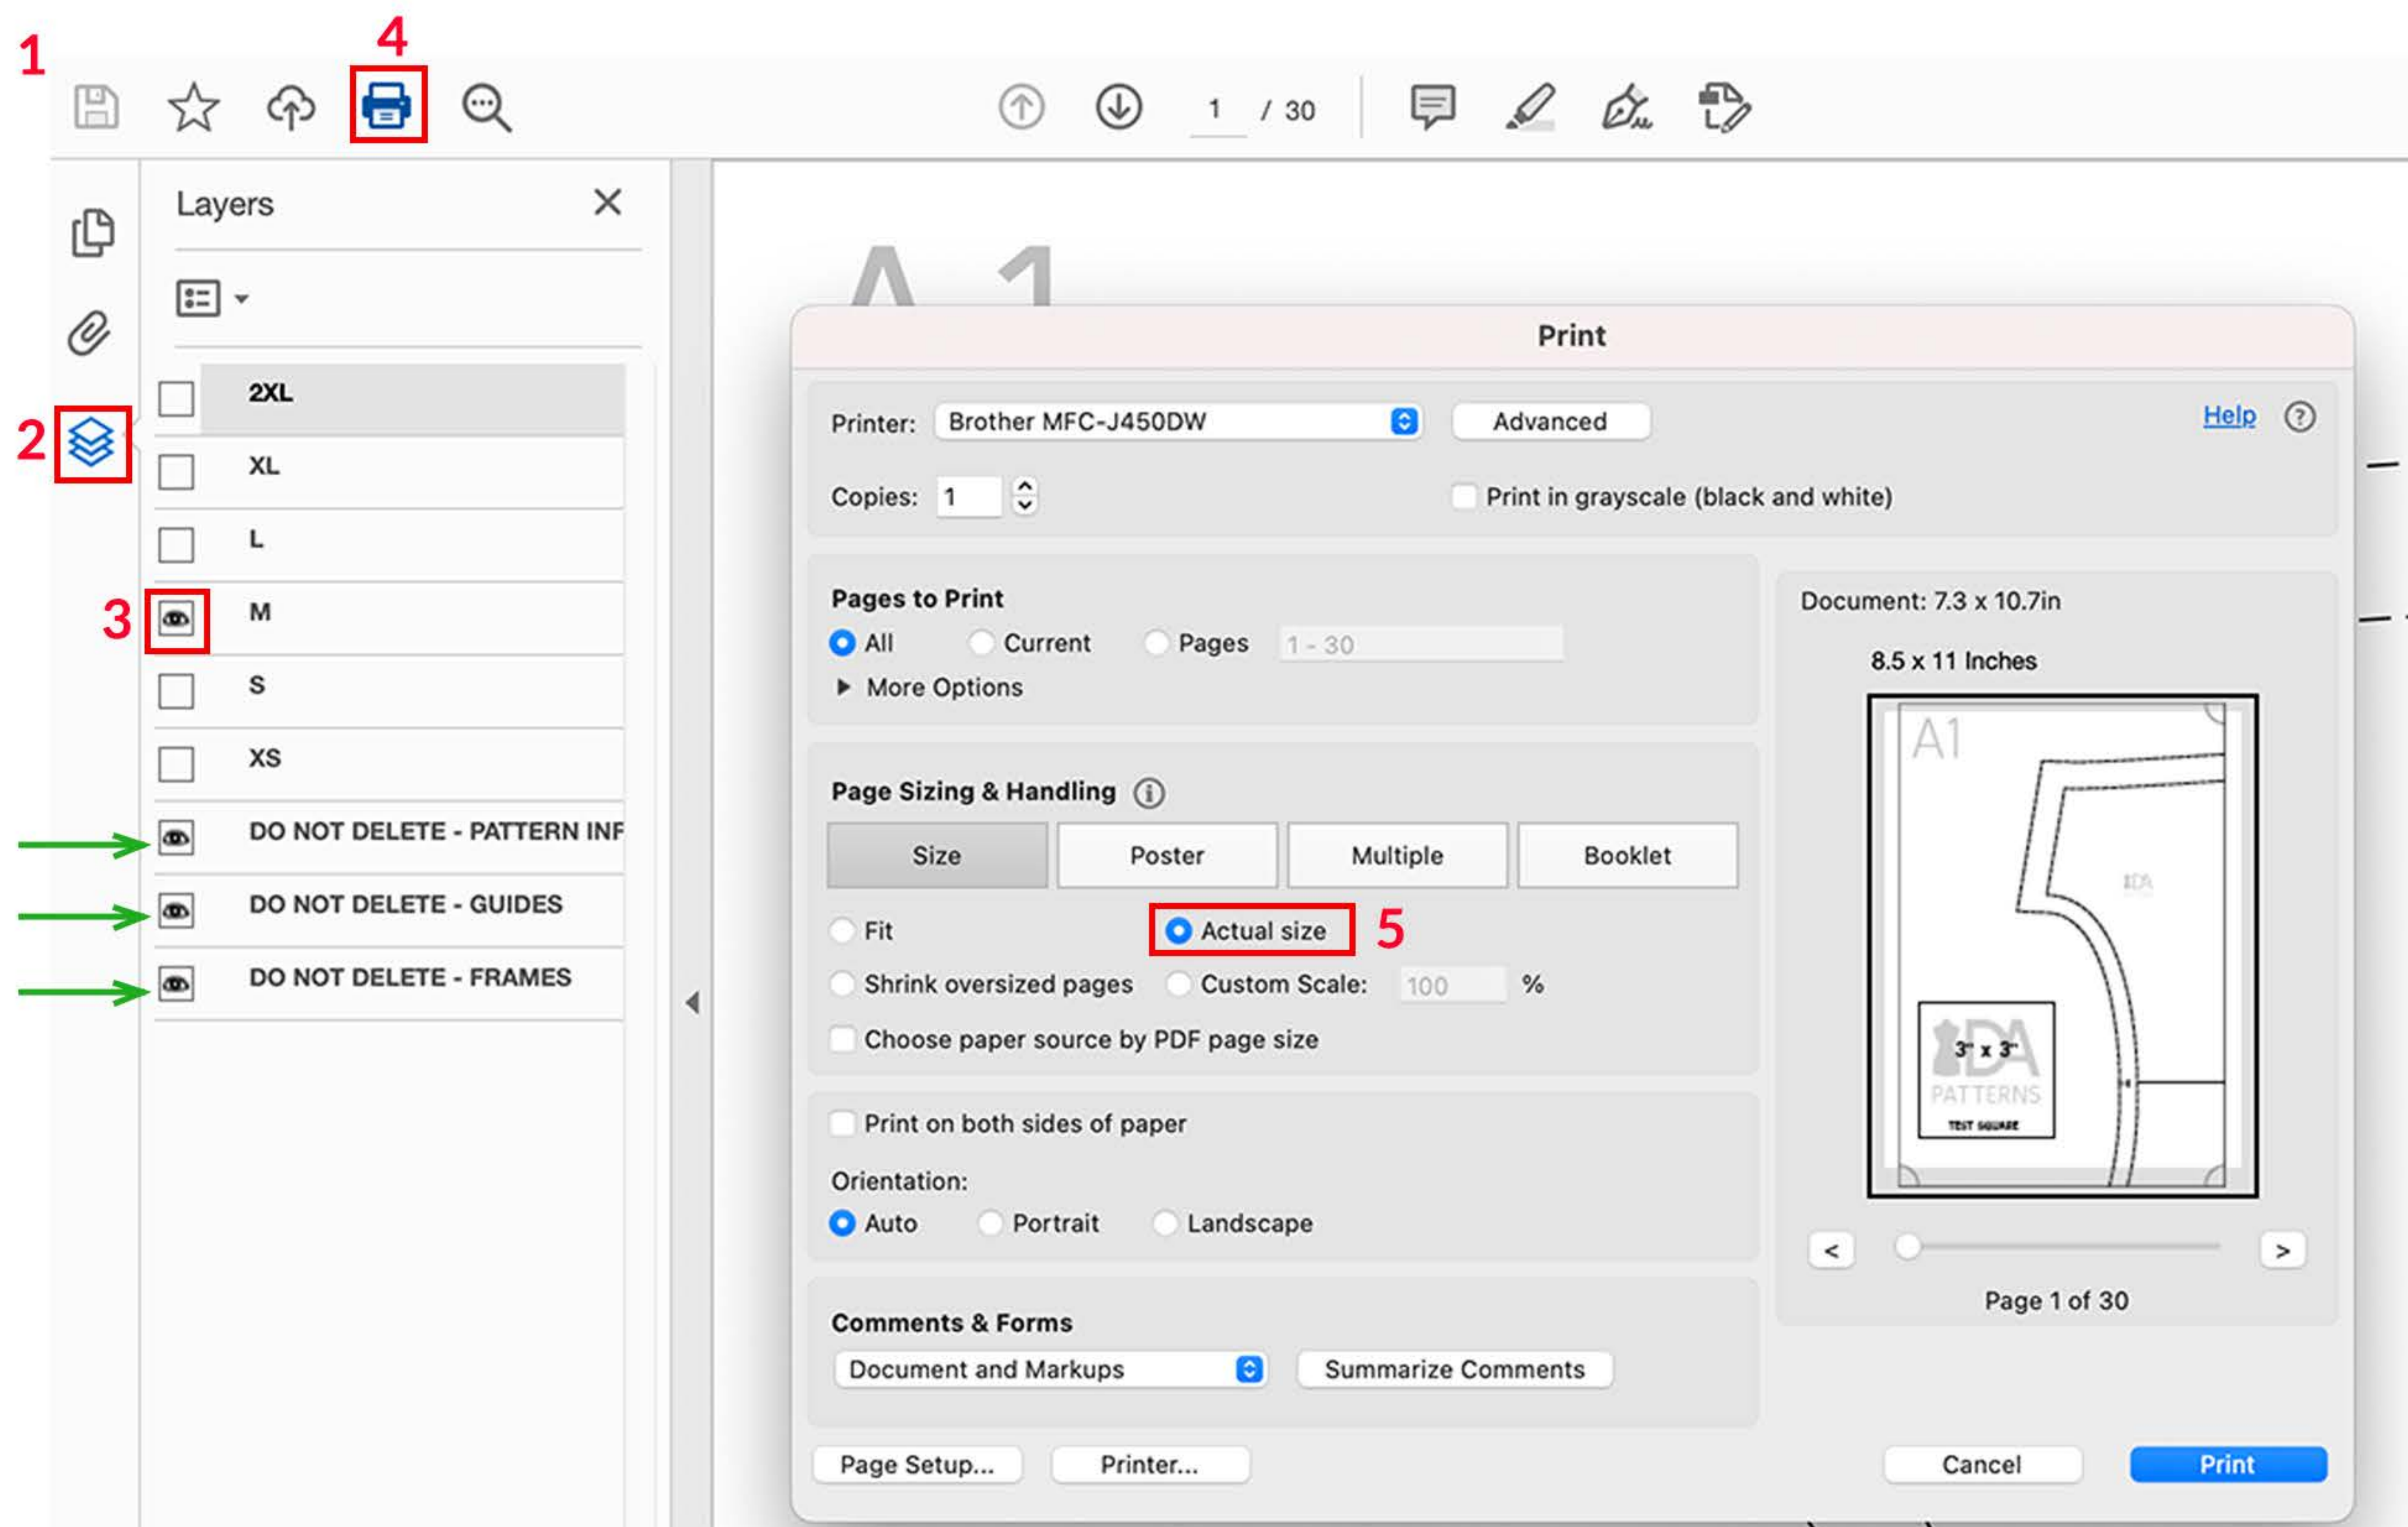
1

4

1 / 30

Layers

2

2XL

XL

L

3

M

S

XS

DO NOT DELETE - PATTERN INF

DO NOT DELETE - GUIDES

DO NOT DELETE - FRAMES

A1

Print

Printer: Brother MFC-J450DW Advanced Help ?

Copies: 1 Print in grayscale (black and white)

Pages to Print
All Current Pages 1 - 30
More Options

Page Sizing & Handling

Size Poster Multiple Booklet

Fit Actual size 5
Shrink oversized pages Custom Scale: 100 %
Choose paper source by PDF page size

Print on both sides of paper

Orientation:
Auto Portrait Landscape

Comments & Forms
Document and Markups Summarize Comments

Document: 7.3 x 10.7in

8.5 x 11 Inches

A1

3" x 3"
PATTERNS
TEST SQUARE

< >

Page 1 of 30

Page Setup... Printer... Cancel Print